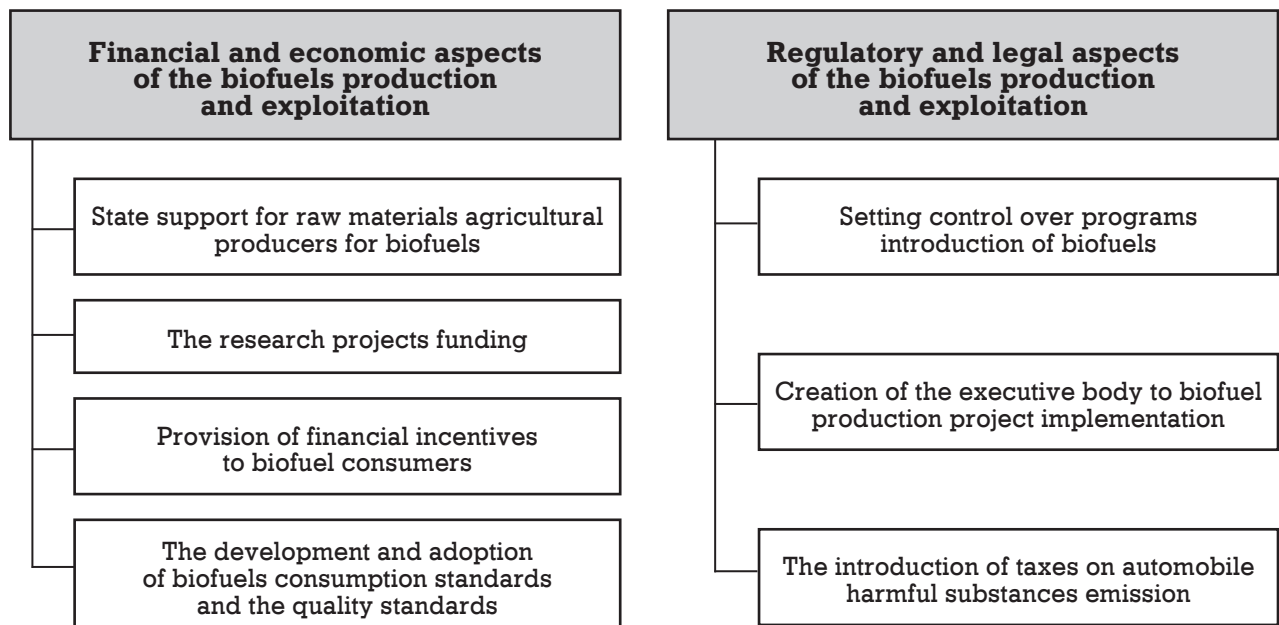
Financial and economic aspects of the biofuels production and exploitation

State support for raw materials agricultural producers for biofuels

The research projects funding

Provision of financial incentives to biofuel consumers

The development and adoption of biofuels consumption standards and the quality standards

Regulatory and legal aspects of the biofuels production and exploitation

Setting control over programs introduction of biofuels

Creation of the executive body to biofuel production project implementation

The introduction of taxes on automobile harmful substances emission